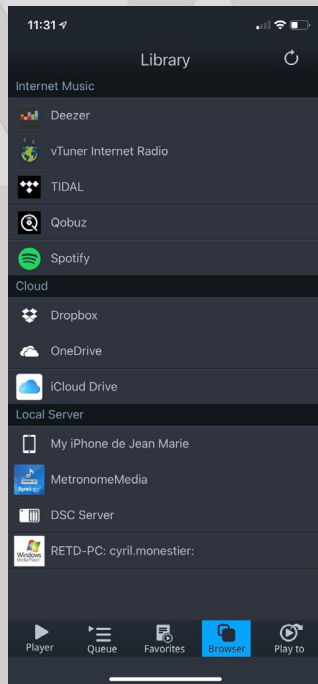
11:31

Library

Internet Music

Deezer

vTuner Internet Radio

TIDAL

Qobuz

Spotify

Cloud

Dropbox

OneDrive

iCloud Drive

Local Server

My iPhone de Jean Marie

MetronomeMedia

DSC Server

RETD-PC: cyril.monestier:

Player

Queue

Favorites

Browser

Play to